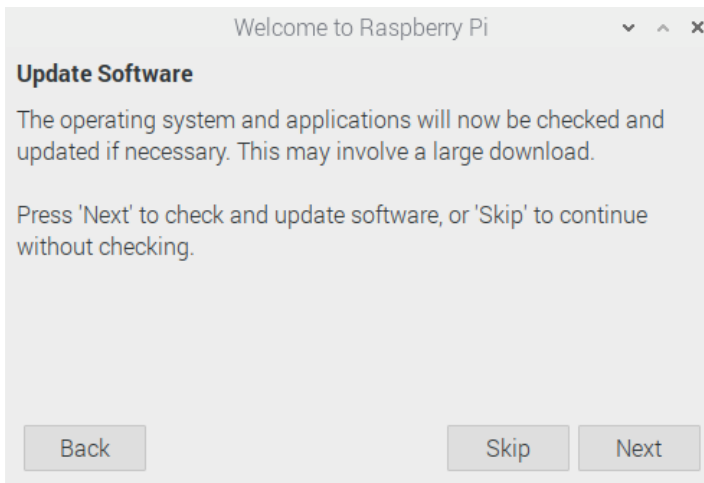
Welcome to Raspberry Pi

Update Software

The operating system and applications will now be checked and updated if necessary. This may involve a large download.

Press 'Next' to check and update software, or 'Skip' to continue without checking.

Back

Skip

Next